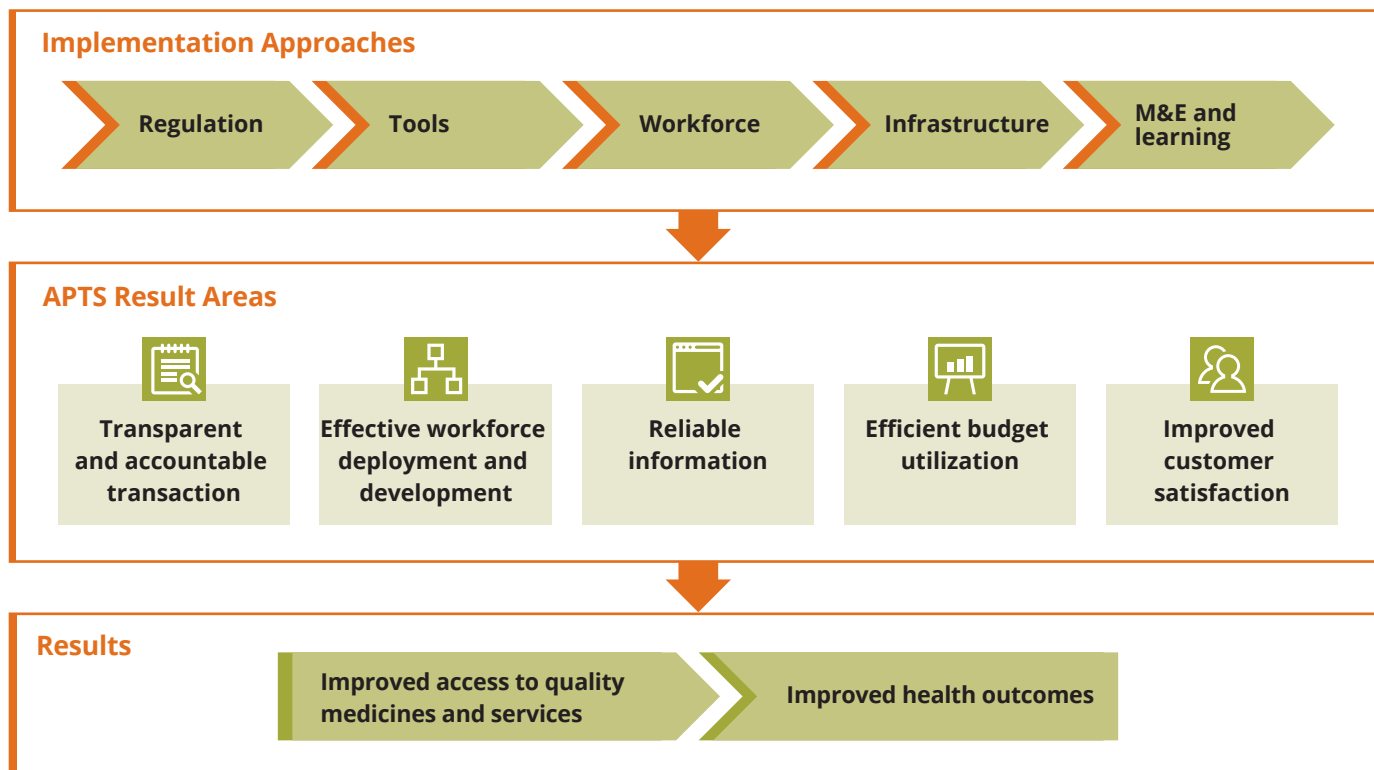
Implementation Approaches

Regulation

Tools

Workforce

Infrastructure

M&E and learning

APTS Result Areas

Transparent and accountable transaction

Effective workforce deployment and development

Reliable information

Efficient budget utilization

Improved customer satisfaction

Results

Improved access to quality medicines and services

Improved health outcomes